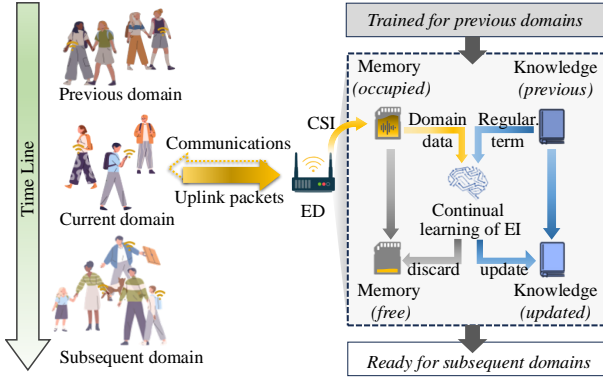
Time Line

Previous domain

Current domain

Subsequent domain

Communications

Uplink packets

ED

CSI

Trained for previous domains

Memory
(occupied)

Knowledge
(previous)

Domain data

Regular. term

Continual learning of EI

discard

update

Memory
(free)

Knowledge
(updated)

Ready for subsequent domains